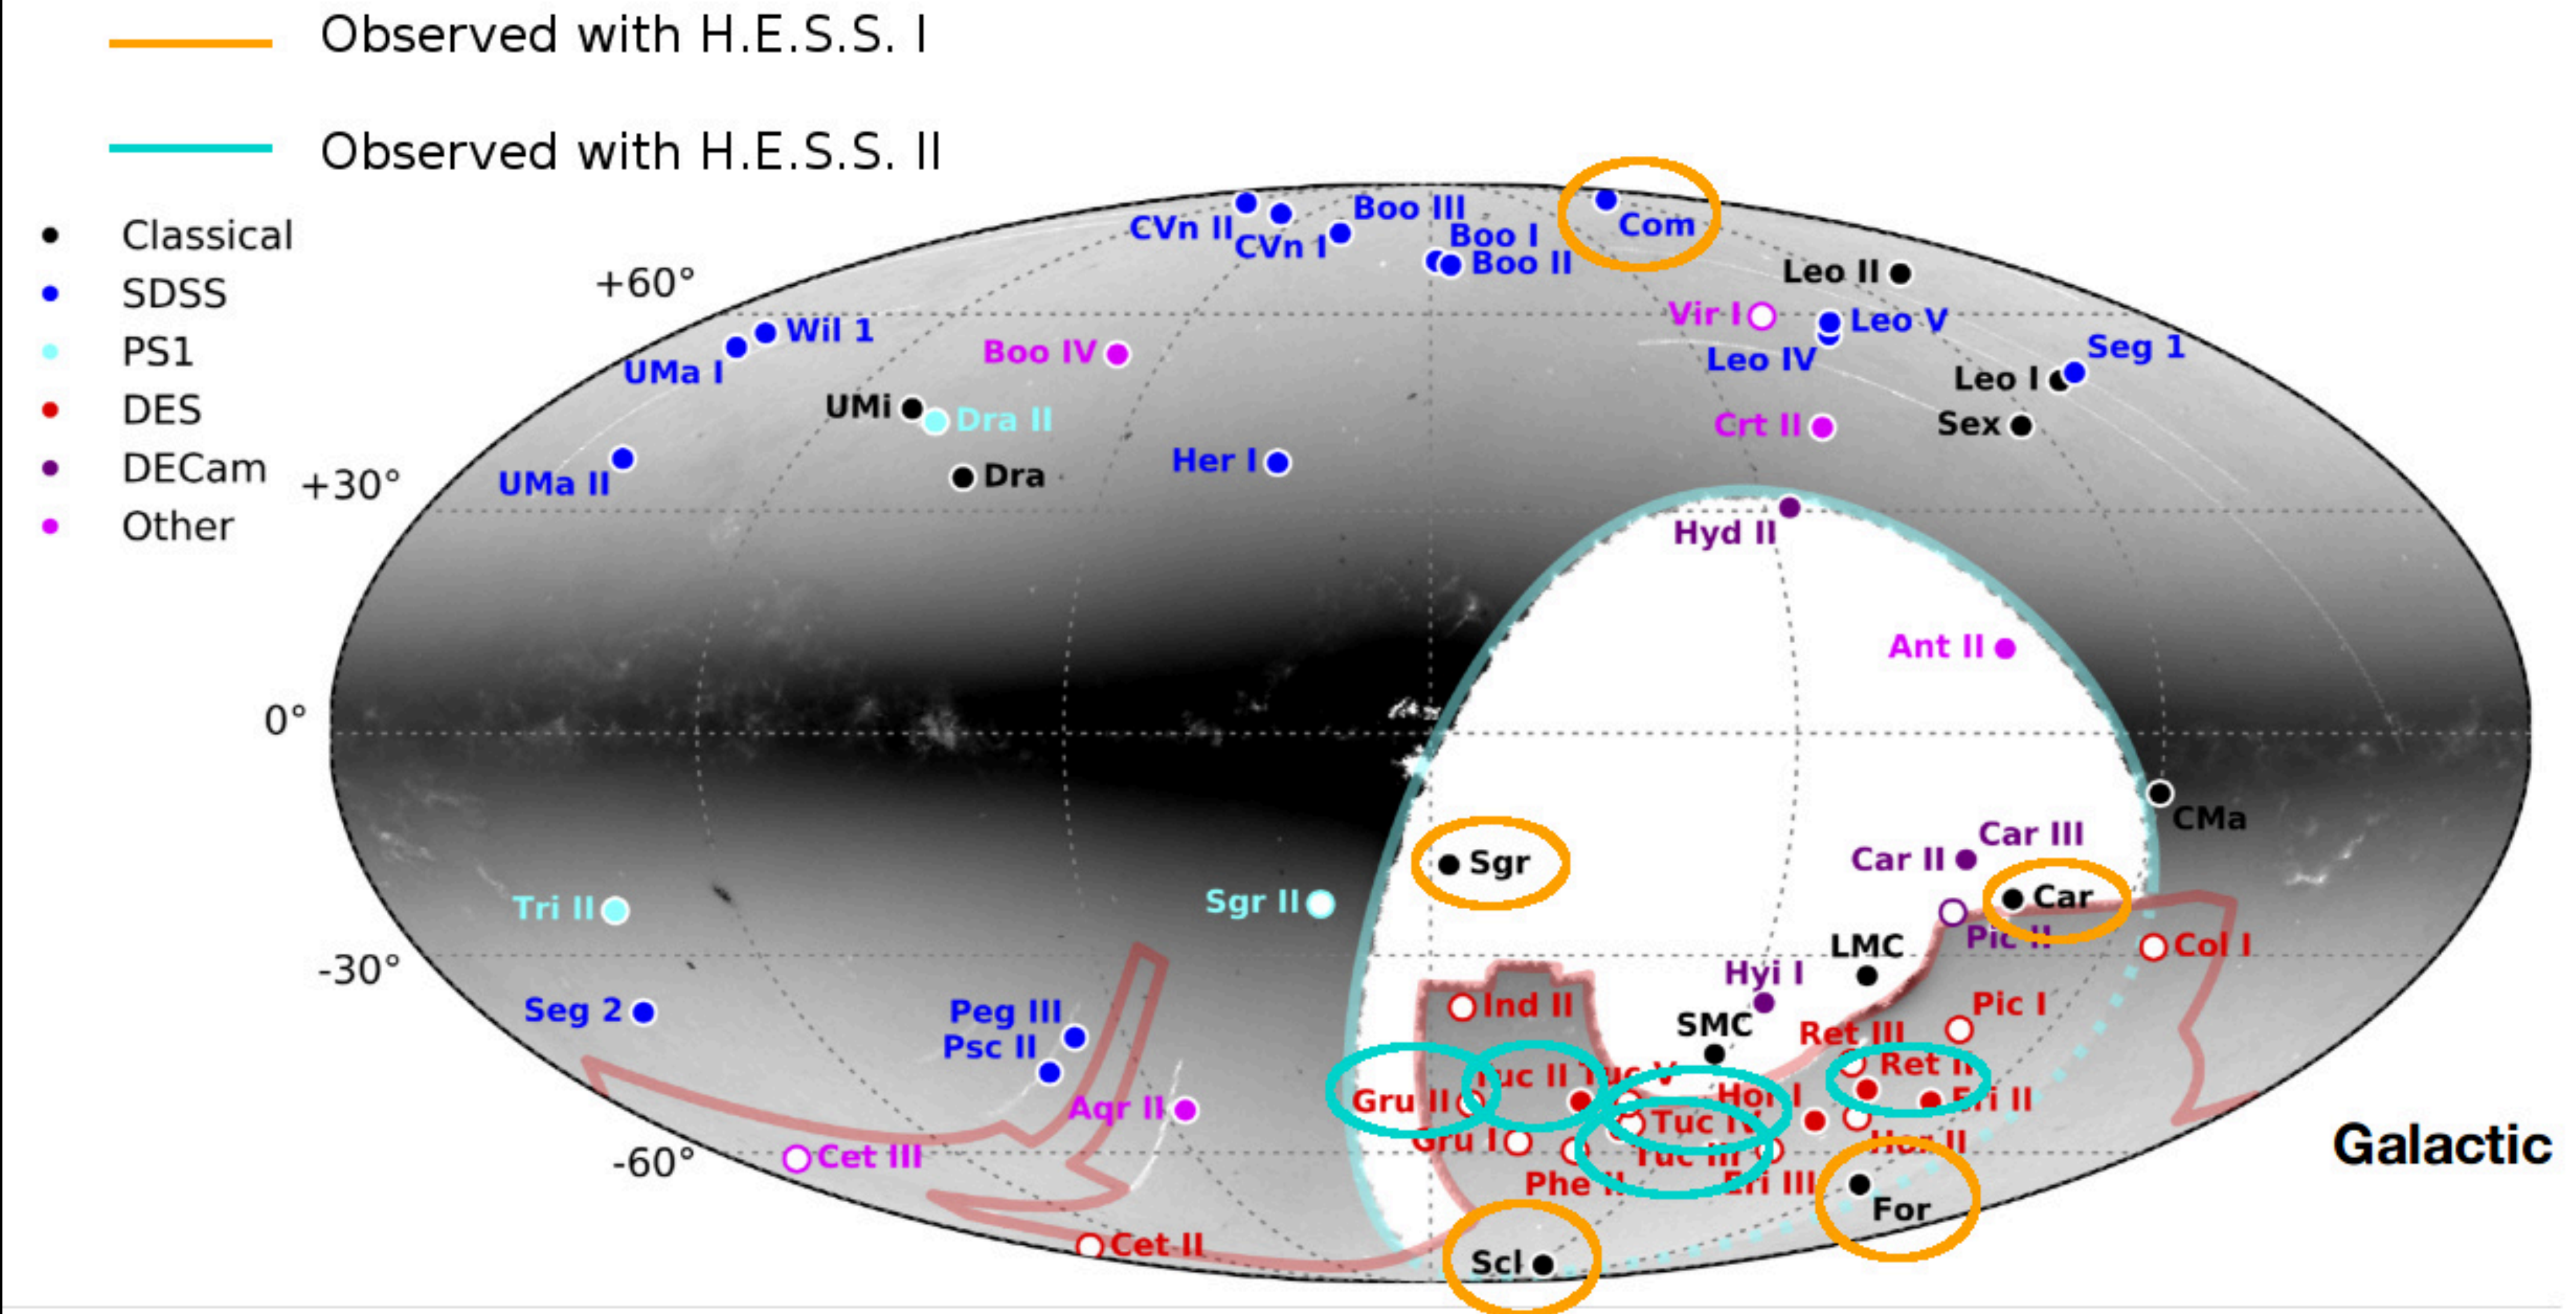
Observed with H.E.S.S. I

Observed with H.E.S.S. II

Classical
SDSS
PS1
DES
DECam
Other

+60°
+30°
0°
-30°
-60°

CVn II
CVn I
Boo III
Boo I
Boo II
Com
Leo II
Wil 1
UMa I
Boo IV
Vir I
Leo V
Leo IV
Seg 1
Leo I
UMi
Dra II
Crt II
Sex
UMa II
Dra
Her I
Hyd II
Ant II
CMa
Sgr
Car III
Car II
Car
Tri II
Sgr II
Pic II
Col I
LMC
Hyi I
Ind II
Pic I
Seg 2
Peg III
Psc II
SMC
Ret III
Gru II
Tuc II
Tuc V
Ret II
Aqr II
Hor I
Eri II
Tuc IV
Gru I
Tuc III
Hor II
Cet III
Phe II
Eri III
For
Cet II
Scl
Galactic